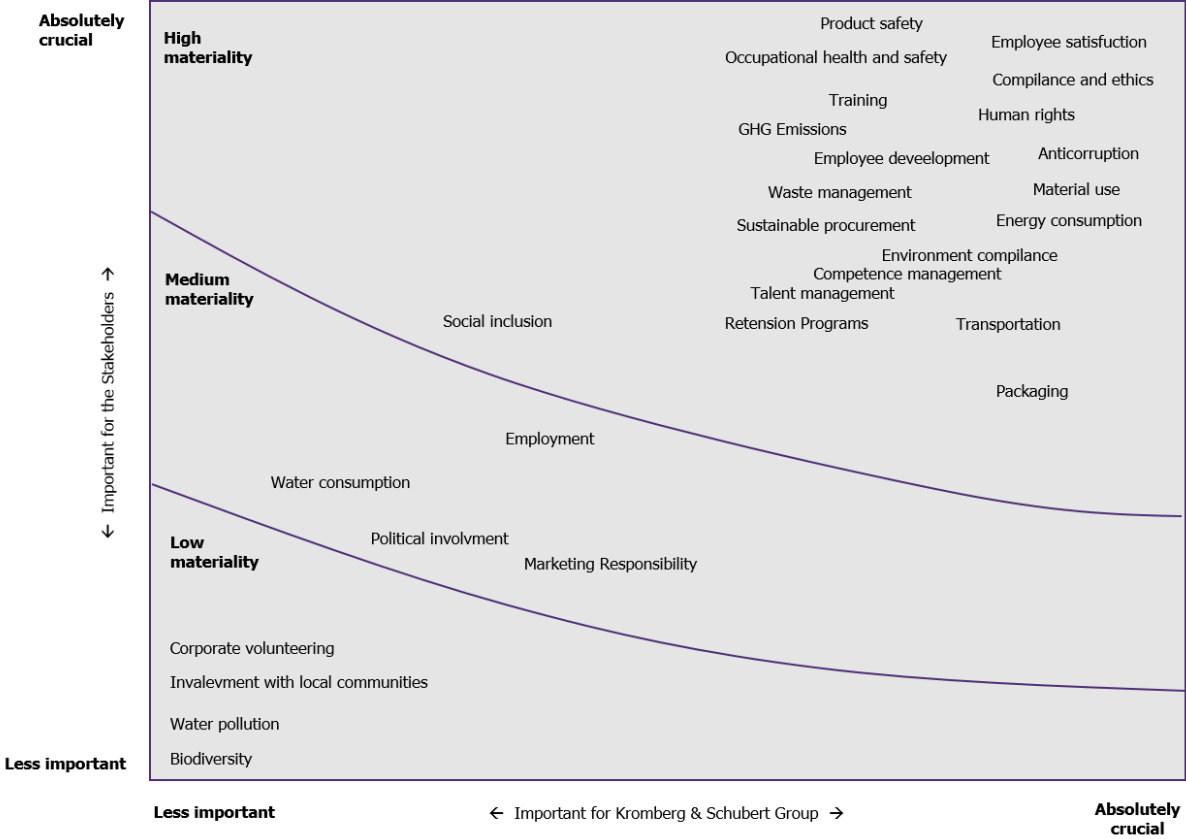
Absolutely crucial

High materiality

Product safety
Employee satisfuction
Occupational health and safety
Compilance and ethics
Training
Human rights
GHG Emissions
Employee deveelopment
Anticorruption
Waste management
Material use
Sustainable procurement
Energy consumption
Environment compilance
Competence management
Talent management

Medium materiality

Social inclusion
Retension Programs
Transportation
Packaging
Employment
Water consumption

Low materiality

Political involvment
Marketing Responsibility
Corporate volunteering
Invalevment with local communities
Water pollution
Biodiversity

← Important for the Stakeholders →

Less important

Less important
← Important for Kromberg & Schubert Group →
Absolutely crucial